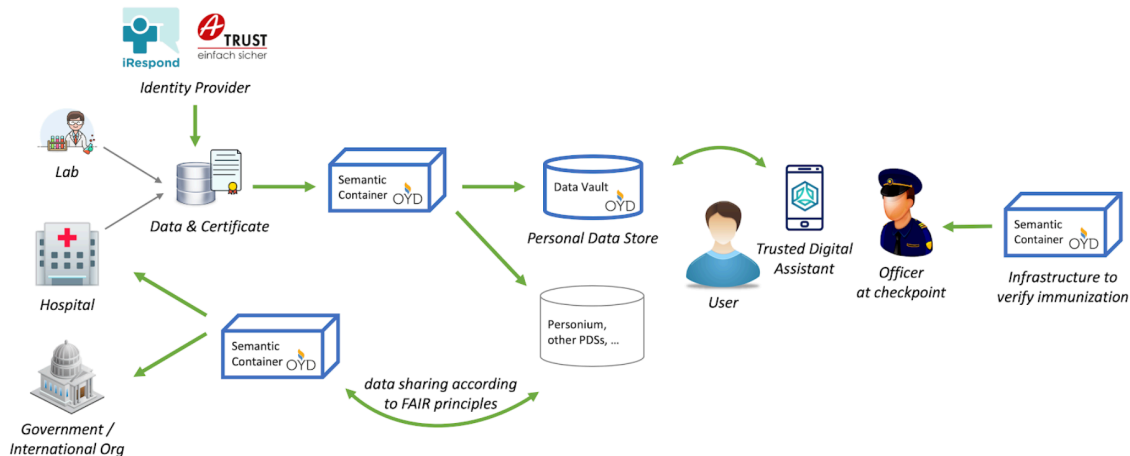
iRespond

A TRUST
einfach sicher

Identity Provider

Lab

Data & Certificate

Hospital

Government / International Org

Semantic Container OYD

Data Vault OYD

Personal Data Store

Personium, other PDSs, ...

Semantic Container OYD

data sharing according to FAIR principles

User

Trusted Digital Assistant

Officer at checkpoint

Semantic Container OYD

Infrastructure to verify immunization